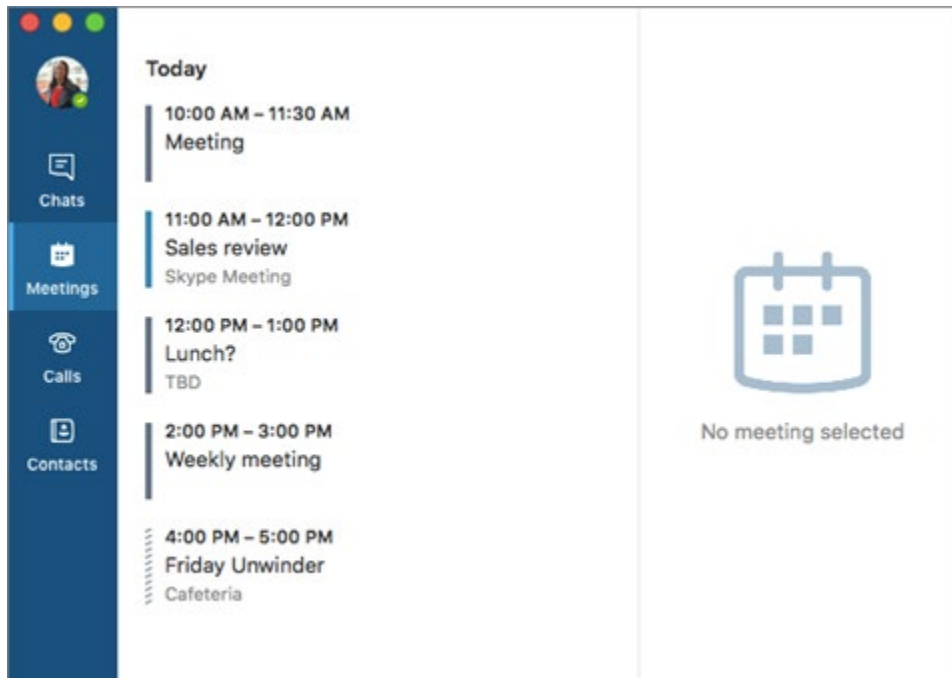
Chats
Meetings
Calls
Contacts

Today

10:00 AM – 11:30 AM
Meeting

11:00 AM – 12:00 PM
Sales review
Skype Meeting

12:00 PM – 1:00 PM
Lunch?
TBD

2:00 PM – 3:00 PM
Weekly meeting

4:00 PM – 5:00 PM
Friday Unwinder
Cafeteria

No meeting selected